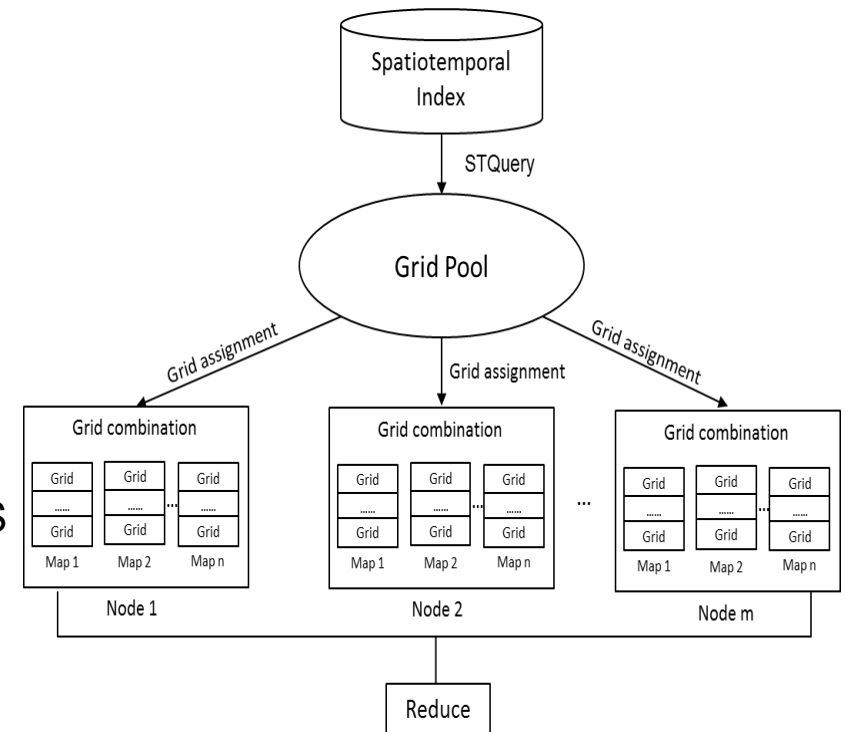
Spatiotemporal Index

STQuery

Grid Pool

Grid assignment

Grid assignment

Grid assignment

Grid combination

Grid
......
Grid
Map 1

Grid
......
Grid
Map 2

...

Grid
......
Grid
Map n

Node 1

Grid combination

Grid
......
Grid
Map 1

Grid
......
Grid
Map 2

...

Grid
......
Grid
Map n

Node 2

...

Grid combination

Grid
......
Grid
Map 1

Grid
......
Grid
Map 2

...

Grid
......
Grid
Map n

Node m

Reduce